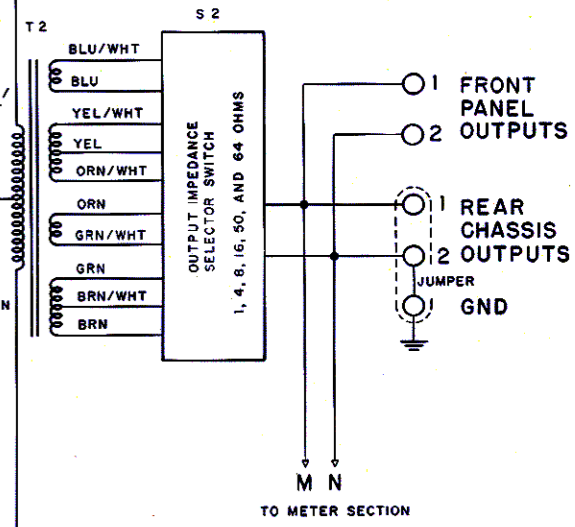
T 2

S 2

BLU/WHT

BLU

YEL/WHT

YEL

ORN/WHT

ORN

GRN/WHT

GRN

BRN/WHT

BRN

OUTPUT IMPEDANCE SELECTOR SWITCH

1, 4, 8, 16, 50, AND 64 OHMS

1 FRONT PANEL
2 OUTPUTS

1 REAR CHASSIS
2 OUTPUTS

JUMPER

GND

N

M N

TO METER SECTION